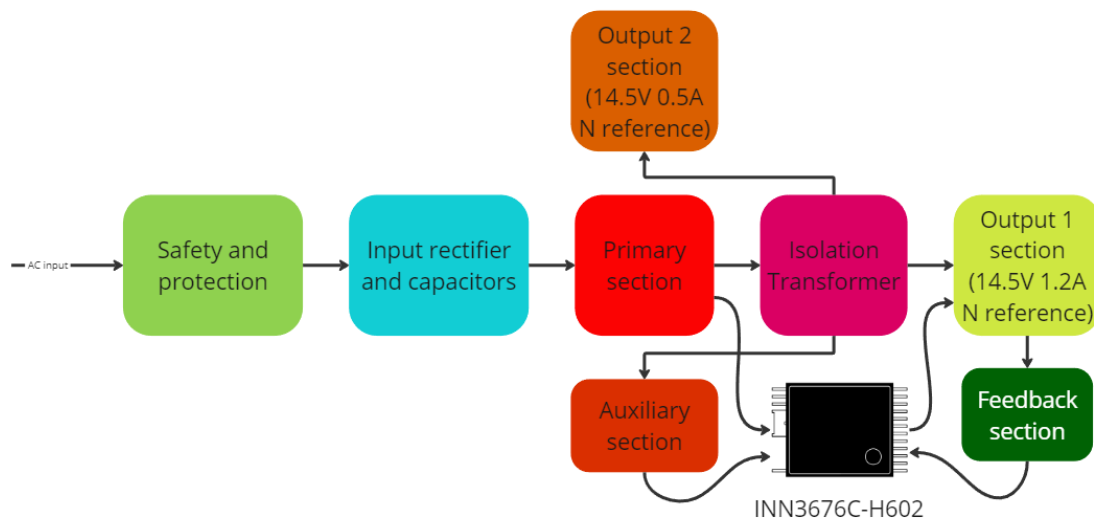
Output 2 section (14.5V 0.5A N reference)

AC input

Safety and protection

Input rectifier and capacitors

Primary section

Isolation Transformer

Output 1 section (14.5V 1.2A N reference)

Auxiliary section

Feedback section

INN3676C-H602